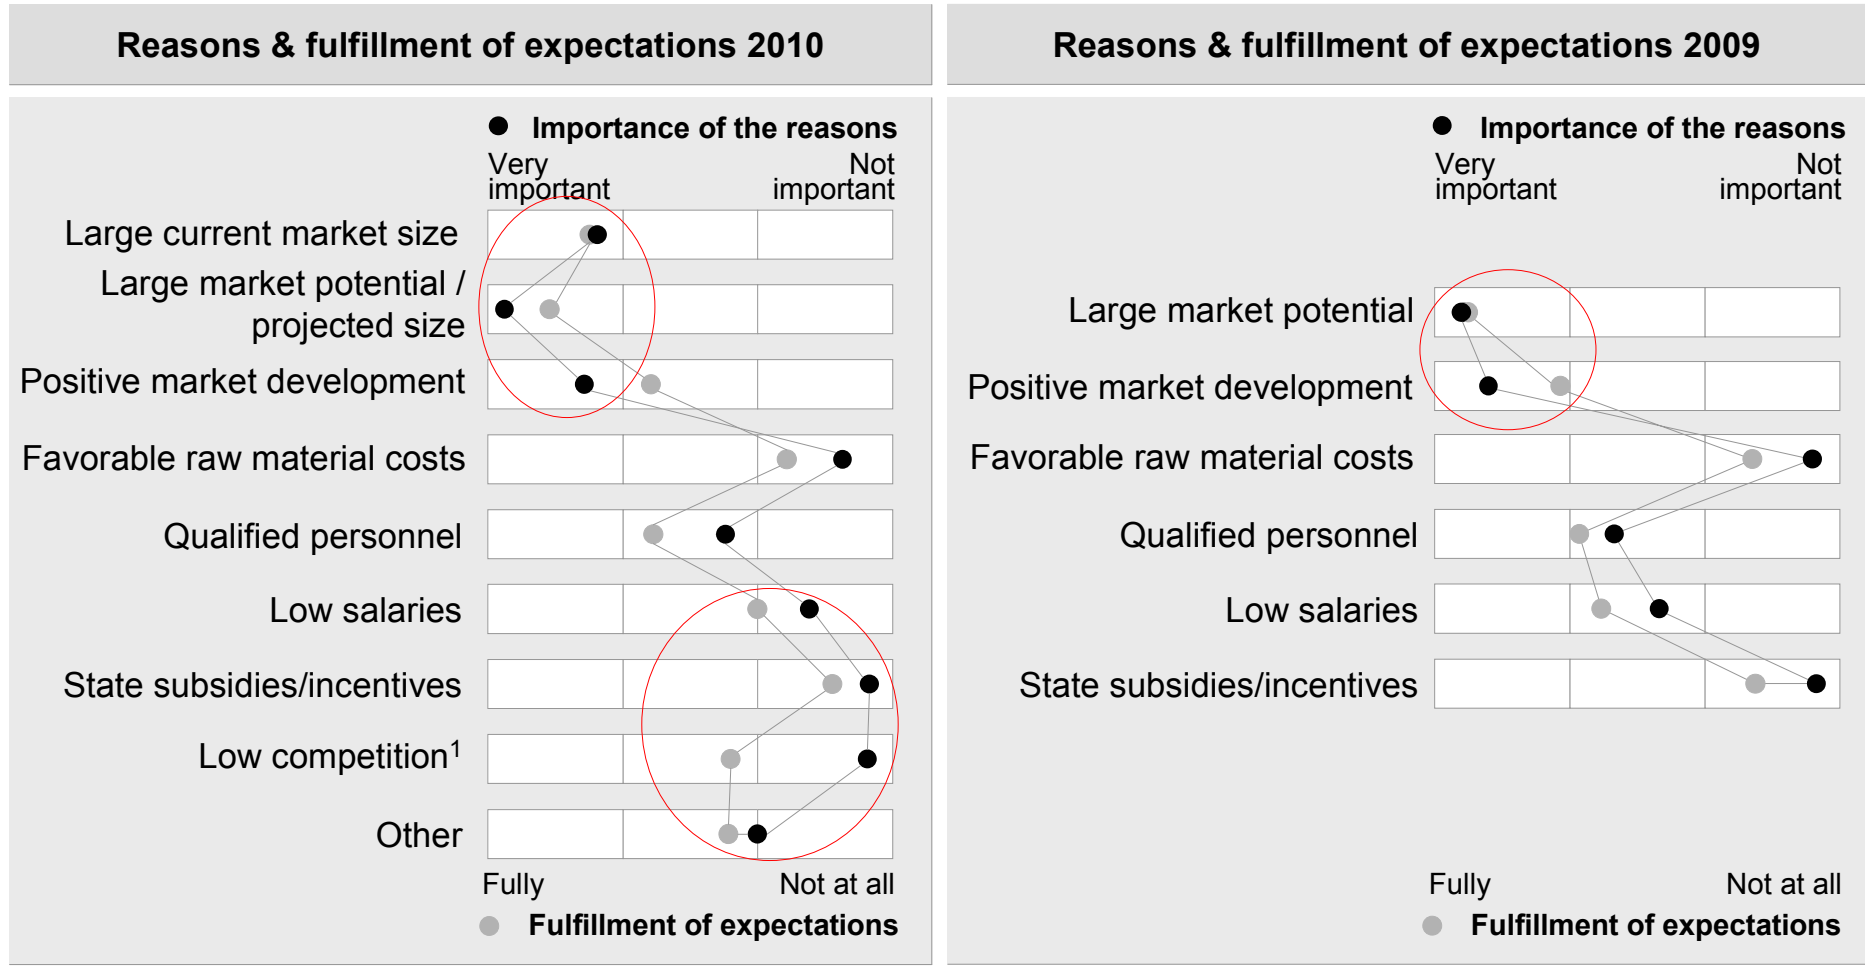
Reasons & fulfillment of expectations 2010

Importance of the reasons
Very important
Not important

Large current market size
Large market potential / projected size
Positive market development
Favorable raw material costs
Qualified personnel
Low salaries
State subsidies/incentives
Low competition$^1$
Other

Fully
Not at all
Fulfillment of expectations

Reasons & fulfillment of expectations 2009

Importance of the reasons
Very important
Not important

Large market potential
Positive market development
Favorable raw material costs
Qualified personnel
Low salaries
State subsidies/incentives

Fully
Not at all
Fulfillment of expectations